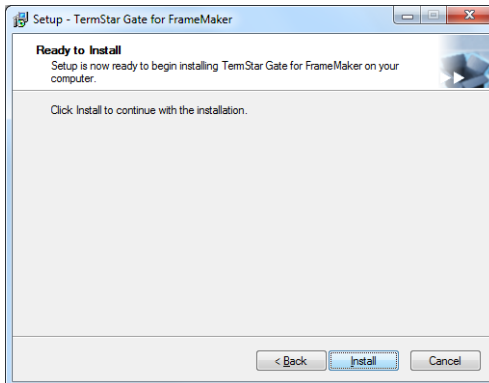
Setup - TermStar Gate for FrameMaker

Ready to Install
Setup is now ready to begin installing TermStar Gate for FrameMaker on your computer.

Click Install to continue with the installation.

< Back | Install | Cancel